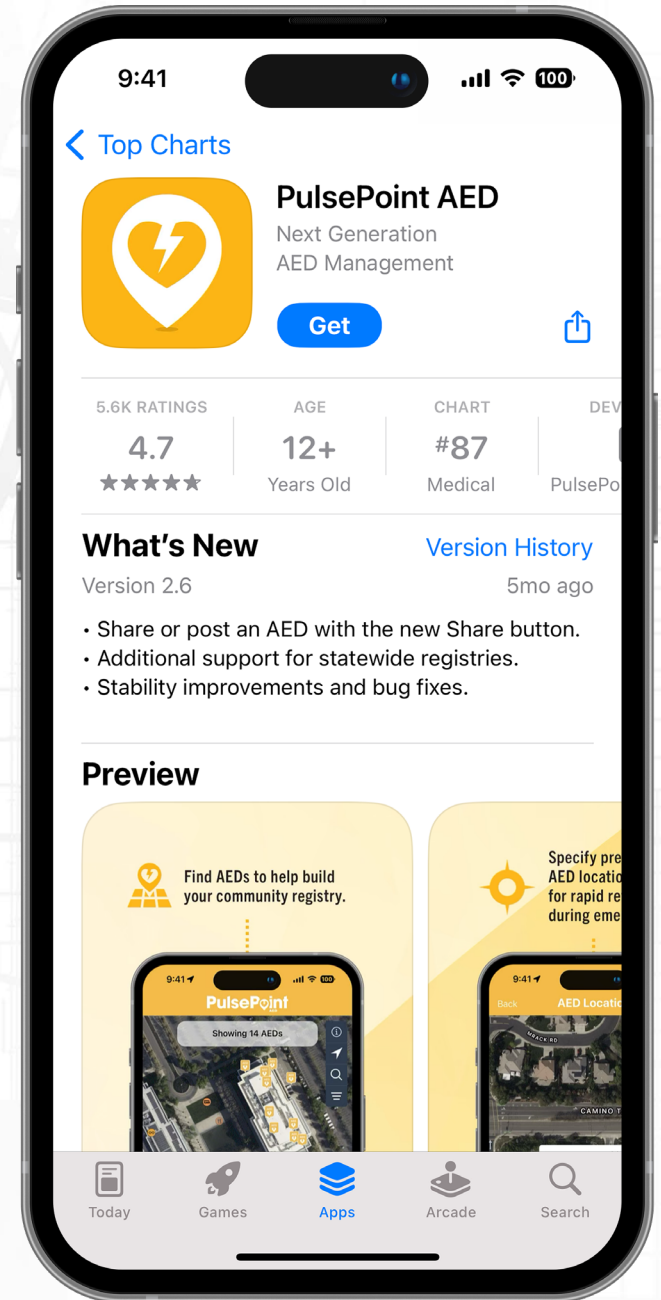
9:41 100

Top Charts

PulsePoint AED
Next Generation
AED Management

Get

| 5.6K RATINGS | AGE | CHART | DEV |
|---|---|---|---|
| 4.7 | 12+ | #87 | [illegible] |
| ★★★★★ | Years Old | Medical | PulsePo |

What's New
Version History
Version 2.6
5mo ago

• Share or post an AED with the new Share button.
• Additional support for statewide registries.
• Stability improvements and bug fixes.

Preview

Find AEDs to help build your community registry.

9:41
PulsePoint
Showing 14 AEDs

Specify pre
AED locatio
for rapid re
during eme

9:41
Back
AED Locatio
MACK RD
CAMINO T

Today
Games
Apps
Arcade
Search